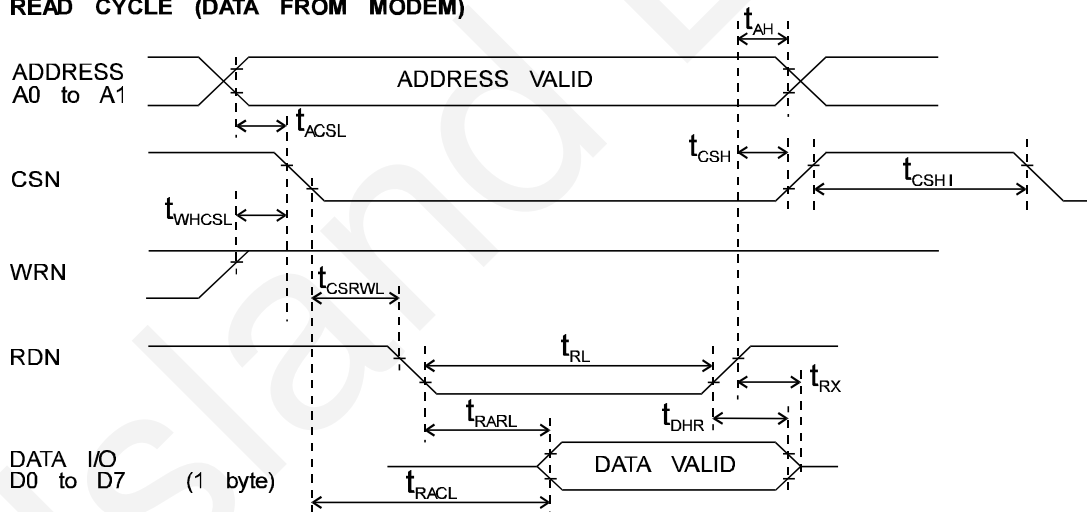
READ CYCLE (DATA FROM MODEM)

$t_{AH}$

ADDRESS A0 to A1

ADDRESS VALID

$t_{ACSL}$

$t_{CSH}$

CSN

$t_{CSHI}$

$t_{WHCSL}$

WRN

$t_{CSRWL}$

RDN

$t_{RL}$

$t_{RX}$

$t_{RARL}$

$t_{DHR}$

DATA I/O D0 to D7 (1 byte)

DATA VALID

$t_{RACL}$